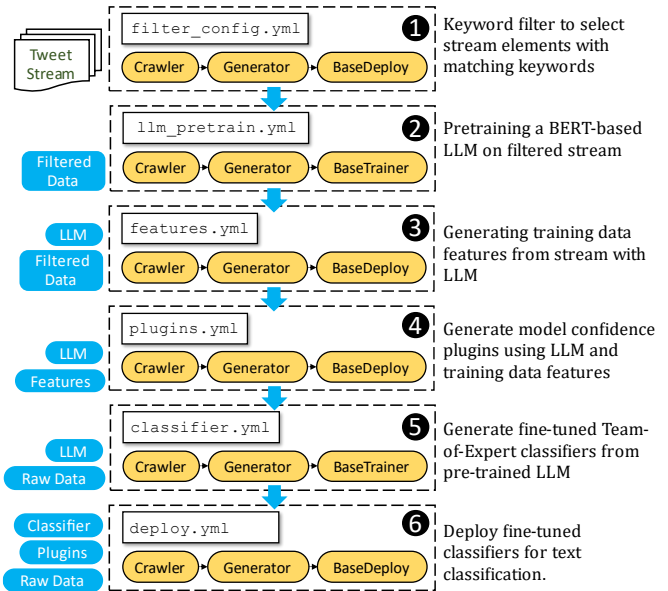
Tweet Stream

filter_config.yml

Crawler Generator BaseDeploy

1 Keyword filter to select stream elements with matching keywords

Filtered Data

llm_pretrain.yml

Crawler Generator BaseTrainer

2 Pretraining a BERT-based LLM on filtered stream

LLM

Filtered Data

features.yml

Crawler Generator BaseDeploy

3 Generating training data features from stream with LLM

LLM

Features

plugins.yml

Crawler Generator BaseDeploy

4 Generate model confidence plugins using LLM and training data features

LLM

Raw Data

classifier.yml

Crawler Generator BaseTrainer

5 Generate fine-tuned Team-of-Expert classifiers from pre-trained LLM

Classifier

Plugins

Raw Data

deploy.yml

Crawler Generator BaseDeploy

6 Deploy fine-tuned classifiers for text classification.